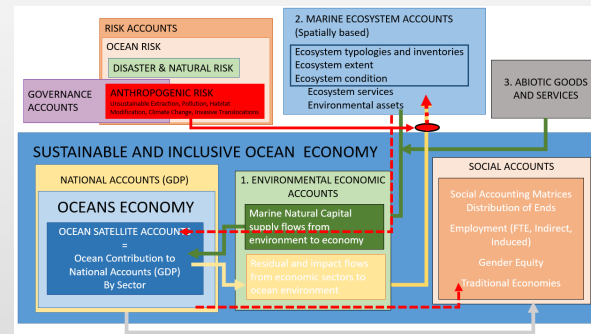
RISK ACCOUNTS

OCEAN RISK

DISASTER & NATURAL RISK

GOVERNANCE ACCOUNTS

ANTHROPOGENIC RISK
(Unsustainable Extraction, Pollution, Habitat Modification, Climate Change, Invasive Translocation)

2. MARINE ECOSYSTEM ACCOUNTS
(Spatially based)

Ecosystem typologies and inventories
Ecosystem extent
Ecosystem condition
Ecosystem services
Environmental assets

3. ABIOTIC GOODS AND SERVICES

SUSTAINABLE AND INCLUSIVE OCEAN ECONOMY

NATIONAL ACCOUNTS (GDP)

OCEANS ECONOMY

OCEAN SATELLITE ACCOUNT
=
Ocean Contribution to National Accounts (GDP)
By Sector

1. ENVIRONMENTAL ECONOMIC ACCOUNTS

Marine Natural Capital supply flows from environment to economy

Residual and impact flows from economic sectors to ocean environment

SOCIAL ACCOUNTS

Social Accounting Matrices
Distribution of Ends

Employment (FTE, Indirect, Induced)

Gender Equity

Traditional Economies